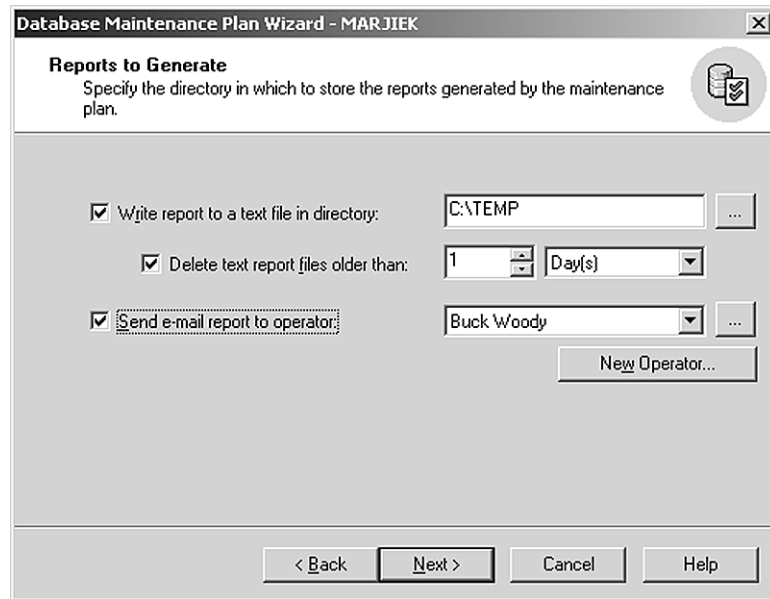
Database Maintenance Plan Wizard - MARJIEK

Reports to Generate
Specify the directory in which to store the reports generated by the maintenance plan.

Write report to a text file in directory:
C:\TEMP
...

Delete text report files older than:
1
Day(s)

Send e-mail report to operator:
Buck Woody
...

New Operator...

< Back
Next >
Cancel
Help